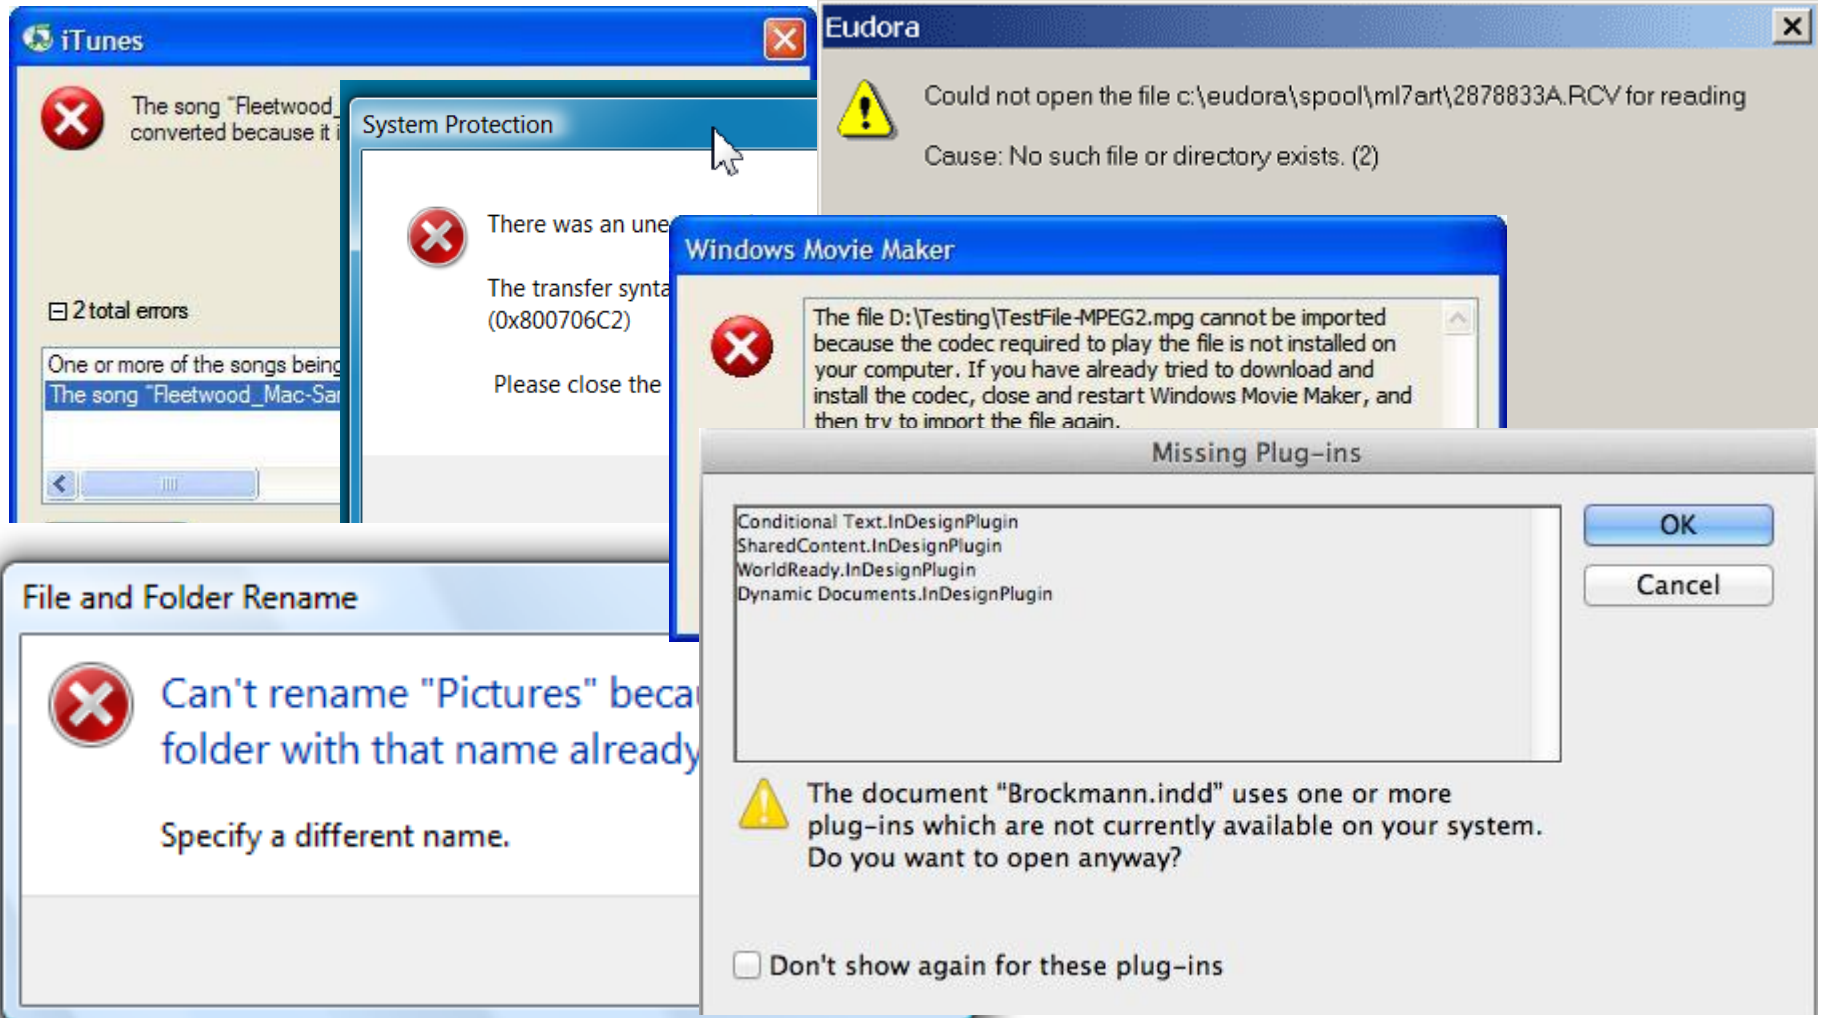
iTunes

The song "Fleetwood_
converted because it i

2 total errors

One or more of the songs being
The song "Fleetwood_Mac-Sa

System Protection

There was an une

The transfer synta
(0x800706C2)

Please close the

Eudora

Could not open the file c:\eudora\spool\ml7art\2878833A.RCV for reading

Cause: No such file or directory exists. (2)

Windows Movie Maker

The file D:\Testing\TestFile-MPEG2.mpg cannot be imported because the codec required to play the file is not installed on your computer. If you have already tried to download and install the codec, close and restart Windows Movie Maker, and then try to import the file again.

Missing Plug-ins

Conditional Text.InDesignPlugin
SharedContent.InDesignPlugin
WorldReady.InDesignPlugin
Dynamic Documents.InDesignPlugin

OK

Cancel

The document "Brockmann.indd" uses one or more plug-ins which are not currently available on your system. Do you want to open anyway?

Don't show again for these plug-ins

File and Folder Rename

Can't rename "Pictures" beca
folder with that name already

Specify a different name.